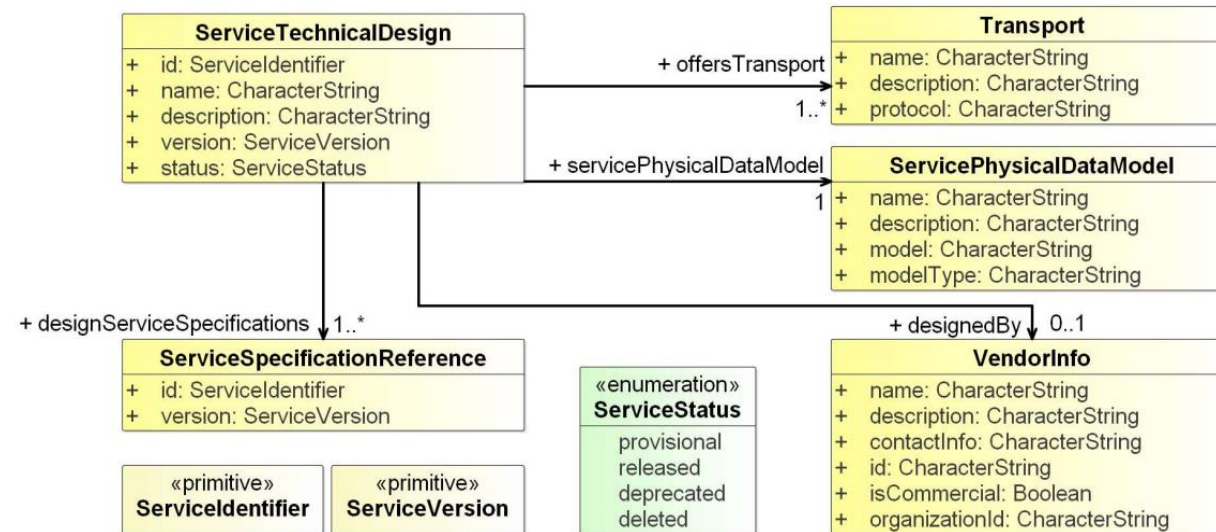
ServiceTechnicalDesign
+ id: ServiceIdentifier
+ name: CharacterString
+ description: CharacterString
+ version: ServiceVersion
+ status: ServiceStatus

+ offersTransport
1..*

Transport
+ name: CharacterString
+ description: CharacterString
+ protocol: CharacterString

+ servicePhysicalDataModel
1

ServicePhysicalDataModel
+ name: CharacterString
+ description: CharacterString
+ model: CharacterString
+ modelType: CharacterString

+ designServiceSpecifications 1..*

ServiceSpecificationReference
+ id: ServiceIdentifier
+ version: ServiceVersion

+ designedBy 0..1

VendorInfo
+ name: CharacterString
+ description: CharacterString
+ contactInfo: CharacterString
+ id: CharacterString
+ isCommercial: Boolean
+ organizationId: CharacterString

«enumeration»
ServiceStatus
provisional
released
deprecated
deleted

«primitive»
ServiceIdentifier

«primitive»
ServiceVersion